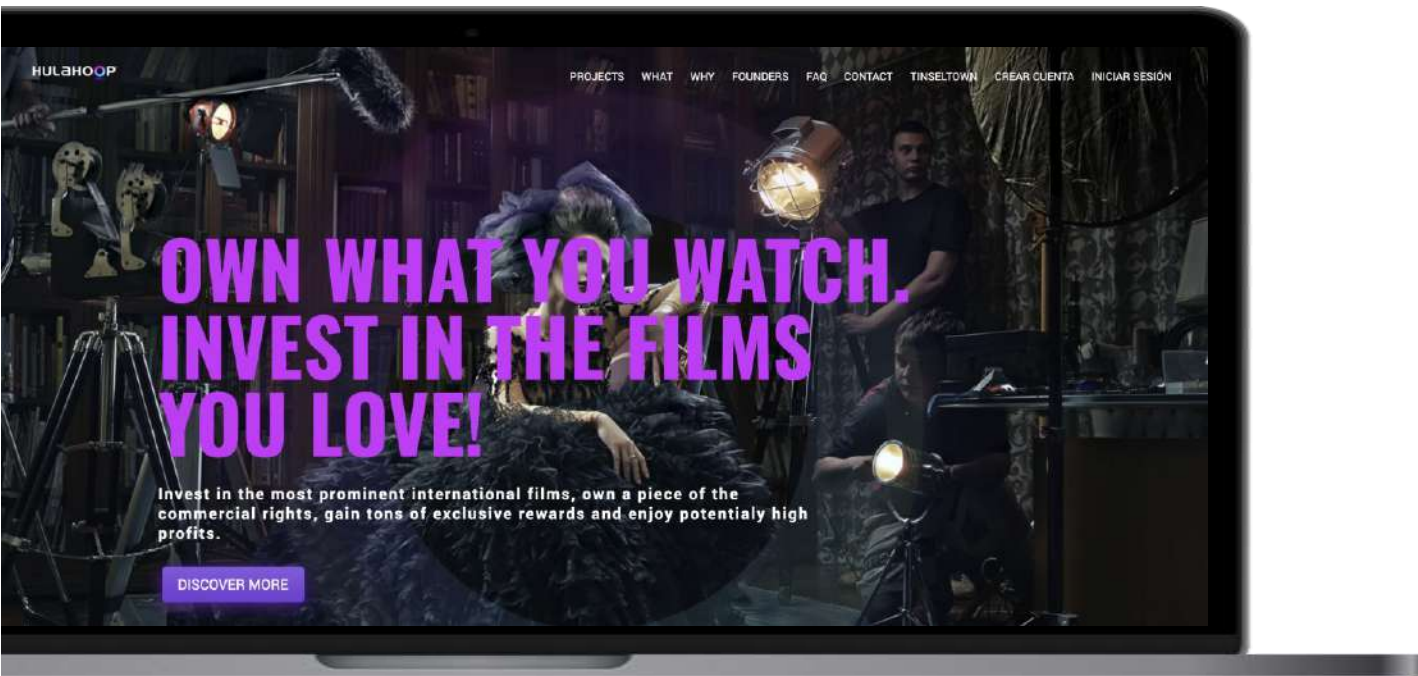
HULAHOOP

PROJECTS WHAT WHY FOUNDERS FAQ CONTACT TINSELTOWN CREAR CUENTA INICIAR SESIÓN

OWN WHAT YOU WATCH. INVEST IN THE FILMS YOU LOVE!

Invest in the most prominent international films, own a piece of the commercial rights, gain tons of exclusive rewards and enjoy potentialy high profits.

DISCOVER MORE